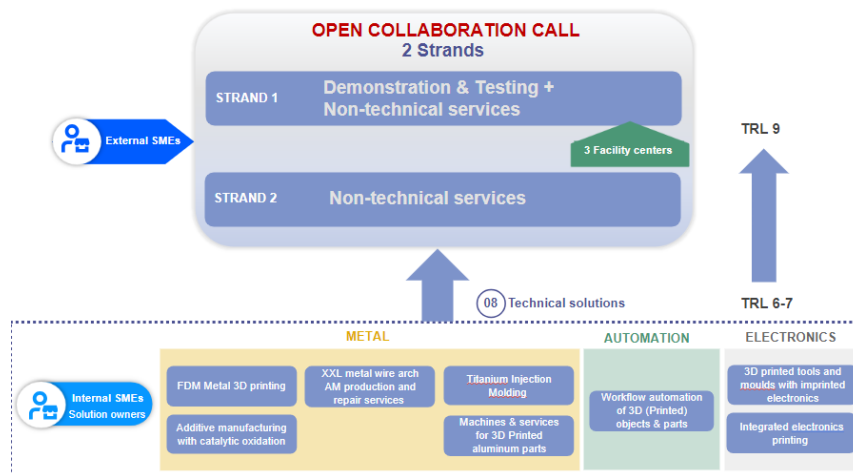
OPEN COLLABORATION CALL
2 Strands

STRAND 1 Demonstration & Testing + Non-technical services

3 Facility centers

STRAND 2 Non-technical services

External SMEs

TRL 9

TRL 6-7

08 Technical solutions

Internal SMEs Solution owners

METAL

FDM Metal 3D printing

Additive manufacturing with catalytic oxidation

XXL metal wire arch AM production and repair services

Titanium Injection Molding

Machines & services for 3D Printed aluminum parts

AUTOMATION

Workflow automation of 3D (Printed) objects & parts

ELECTRONICS

3D printed tools and moulds with imprinted electronics

Integrated electronics printing